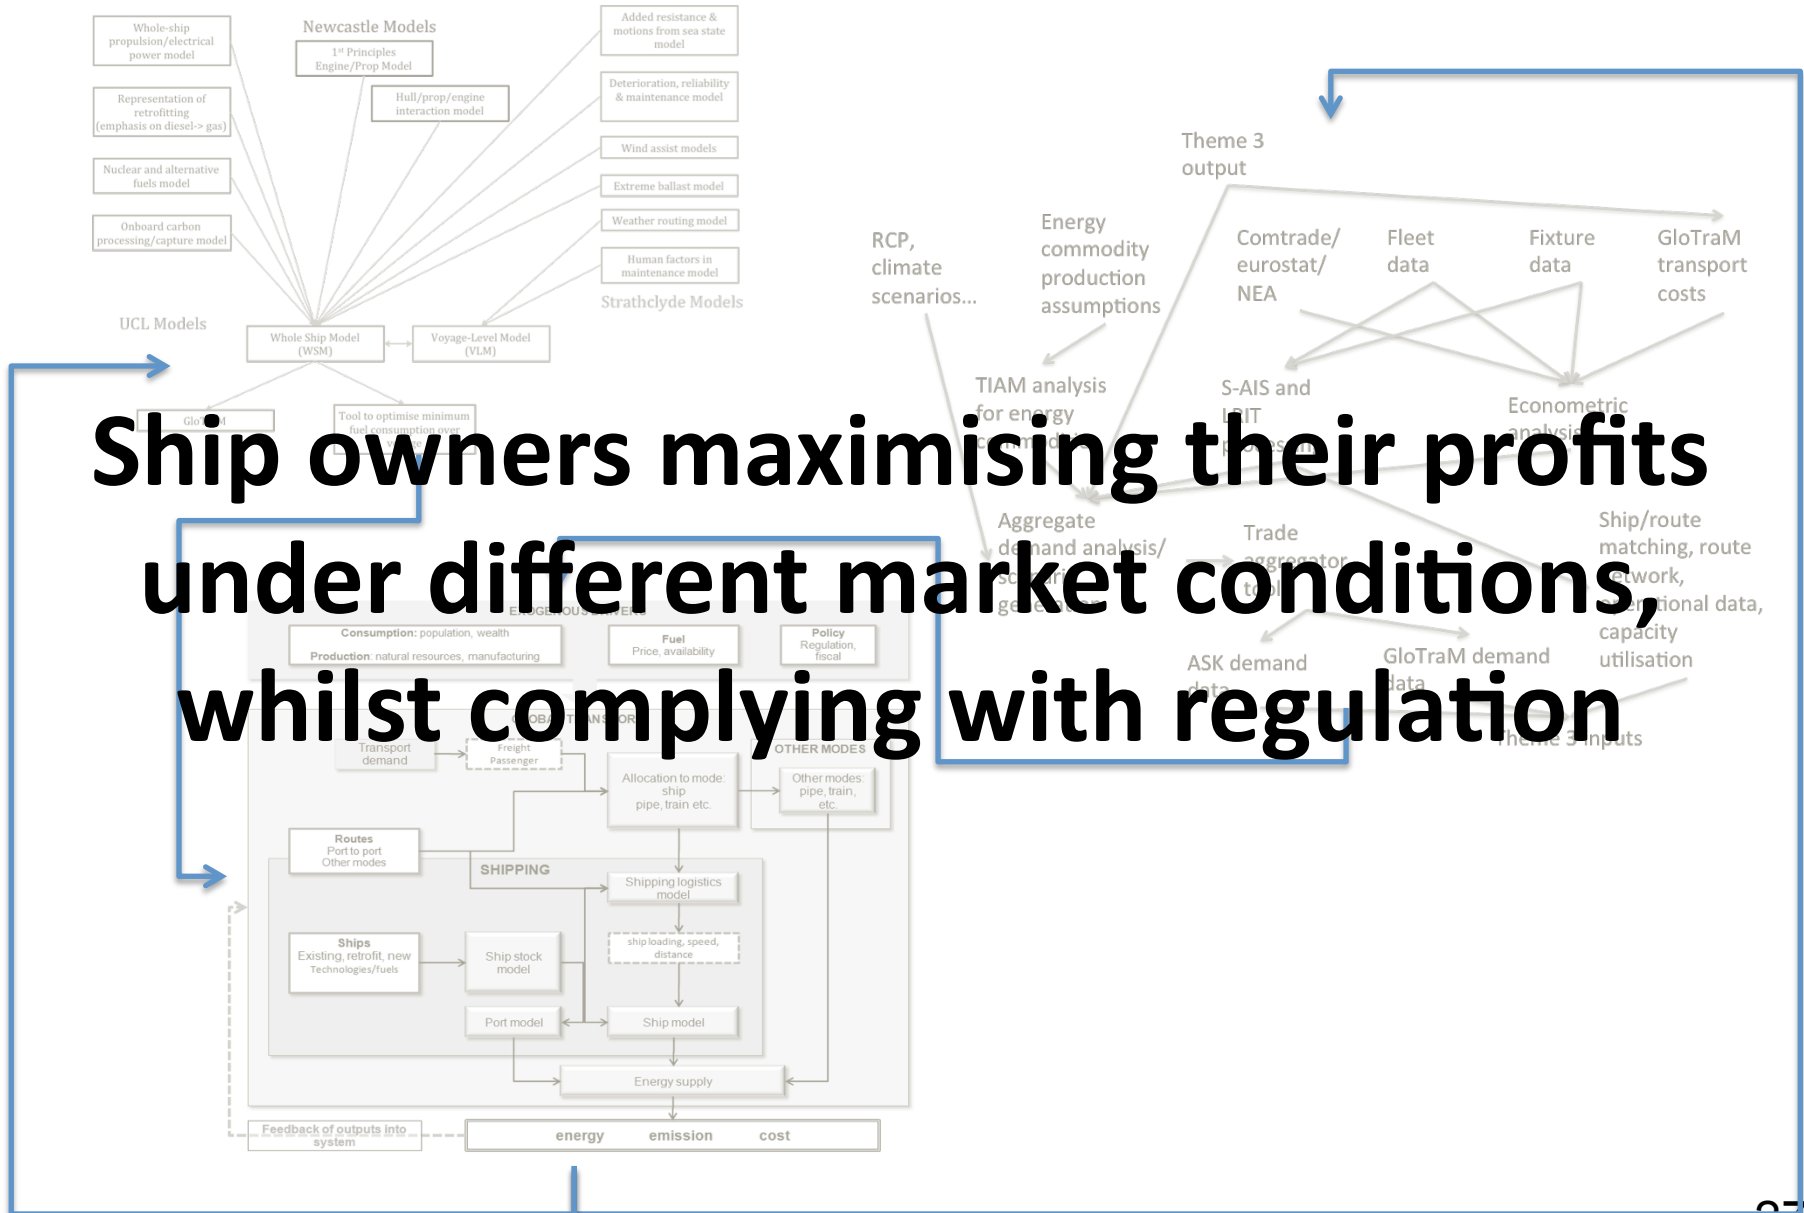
Whole-ship propulsion/electrical power model

Newcastle Models

1st Principles Engine/Prop Model

Added resistance & motions from sea state model

Representation of retrofitting (emphasis on diesel-> gas)

Hull/prop/engine interaction model

Deterioration, reliability & maintenance model

Wind assist models

Nuclear and alternative fuels model

Extreme ballast model

Onboard carbon processing/capture model

Weather routing model

Human factors in maintenance model

Strathclyde Models

UCL Models

Whole Ship Model (WSM)

Voyage-Level Model (VLM)

Glo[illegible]

Tool to optimise minimum fuel consumption over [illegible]

Theme 3 output

RCP, climate scenarios...

Energy commodity production assumptions

Comtrade/ eurostat/ NEA

Fleet data

Fixture data

GloTraM transport costs

TIAM analysis for energy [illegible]

S-AIS and LRIT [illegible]

Econometric analysis

Ship owners maximising their profits under different market conditions, whilst complying with regulation

Aggregate demand analysis/ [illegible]

Trade aggregator tool

Ship/route matching, route network, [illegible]tional data, capacity utilisation

EXOGENOUS DRIVERS

Consumption: population, wealth

Production: natural resources, manufacturing

Fuel Price, availability

Policy Regulation, fiscal

ASK demand data

GloTraM demand data

Theme 3 inputs

GLOBAL TRANSPORT

Transport demand

Freight Passenger

OTHER MODES

Allocation to mode: ship pipe, train etc.

Other modes: pipe, train, etc.

Routes Port to port Other modes

SHIPPING

Shipping logistics model

Ships Existing, retrofit, new Technologies/fuels

Ship stock model

ship loading, speed, distance

Port model

Ship model

Energy supply

Feedback of outputs into system

energy emission cost